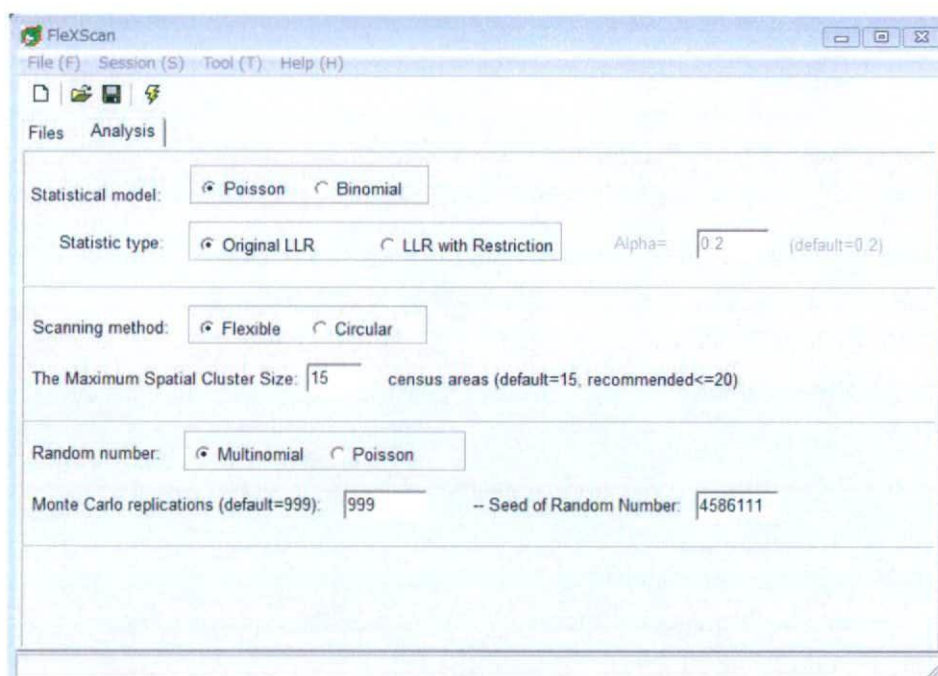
FleXScan

File (F) Session (S) Tool (T) Help (H)

Files Analysis

Statistical model: Poisson Binomial

Statistic type: Original LLR LLR with Restriction Alpha= 0.2 (default=0.2)

Scanning method: Flexible Circular

The Maximum Spatial Cluster Size: 15 census areas (default=15, recommended<=20)

Random number: Multinomial Poisson

Monte Carlo replications (default=999): 999 -- Seed of Random Number: 4586111